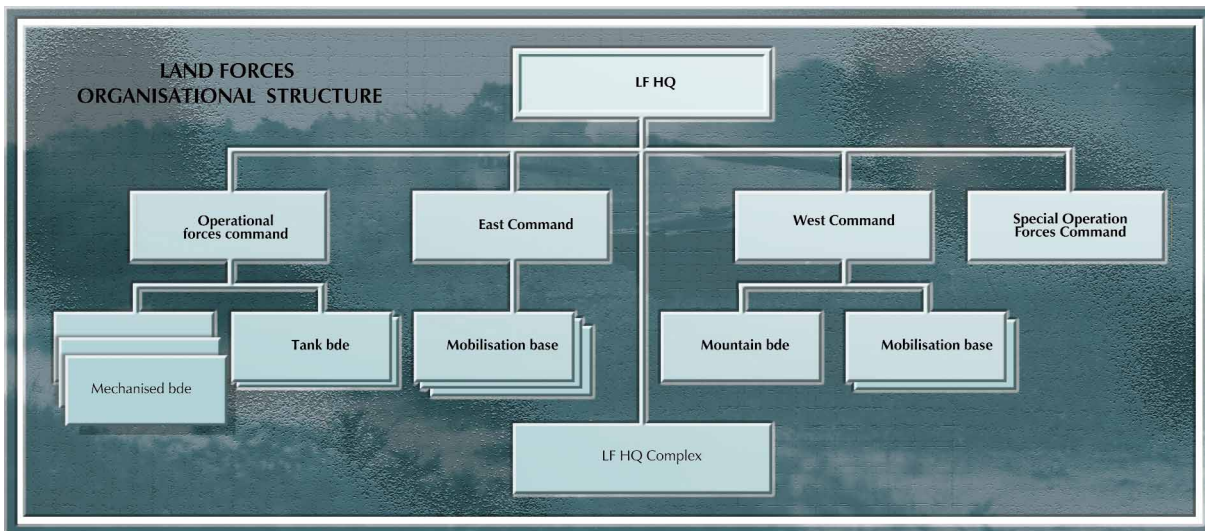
LAND FORCES
ORGANISATIONAL STRUCTURE

LF HQ

Operational forces command

East Command

West Command

Special Operation Forces Command

Mechanised bde

Tank bde

Mobilisation base

Mountain bde

Mobilisation base

LF HQ Complex